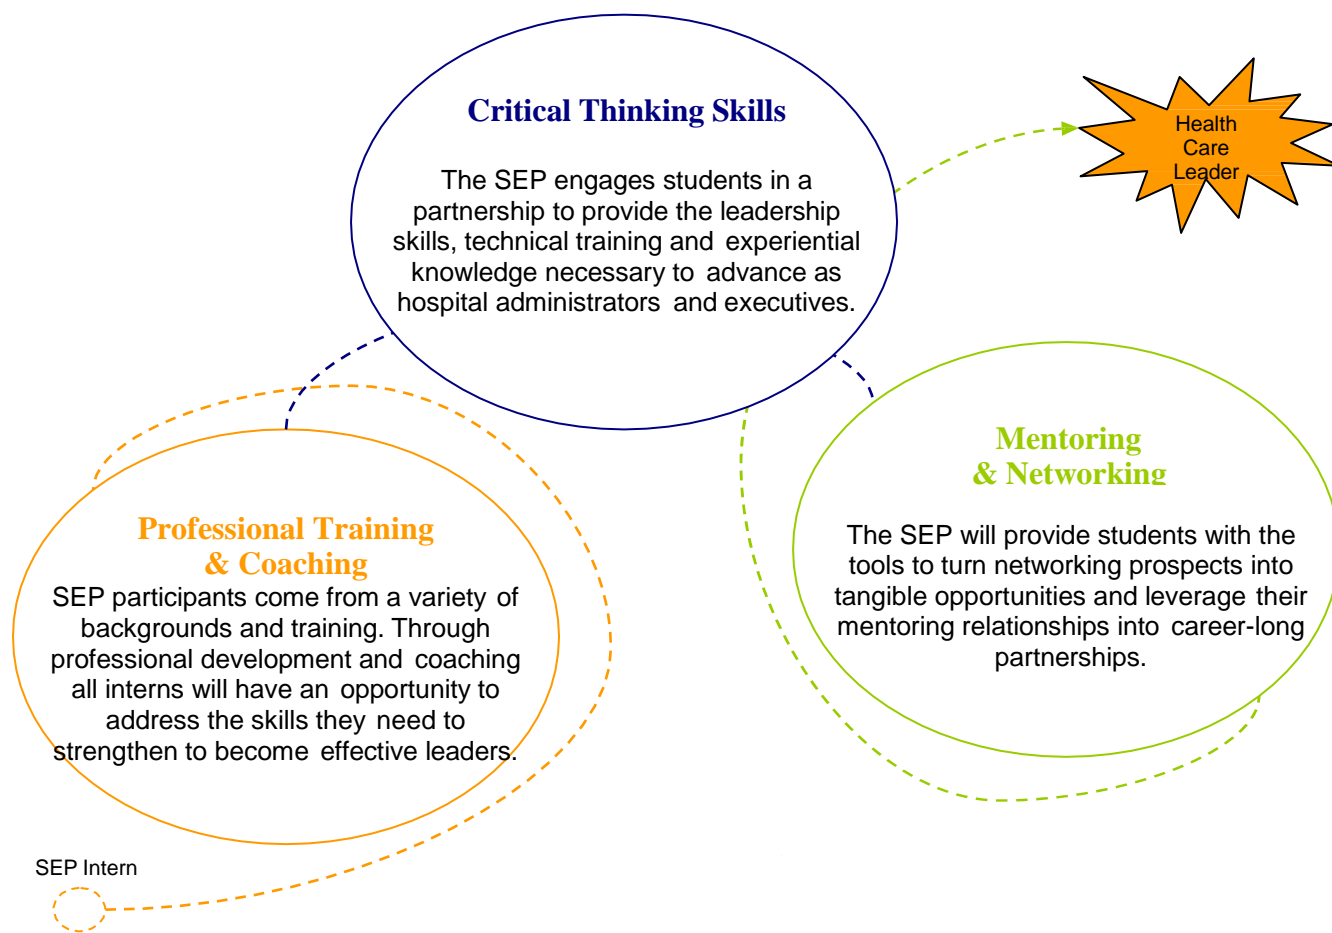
Critical Thinking Skills

The SEP engages students in a partnership to provide the leadership skills, technical training and experiential knowledge necessary to advance as hospital administrators and executives.

Health Care Leader

Mentoring & Networking

The SEP will provide students with the tools to turn networking prospects into tangible opportunities and leverage their mentoring relationships into career-long partnerships.

Professional Training & Coaching

SEP participants come from a variety of backgrounds and training. Through professional development and coaching all interns will have an opportunity to address the skills they need to strengthen to become effective leaders.

SEP Intern